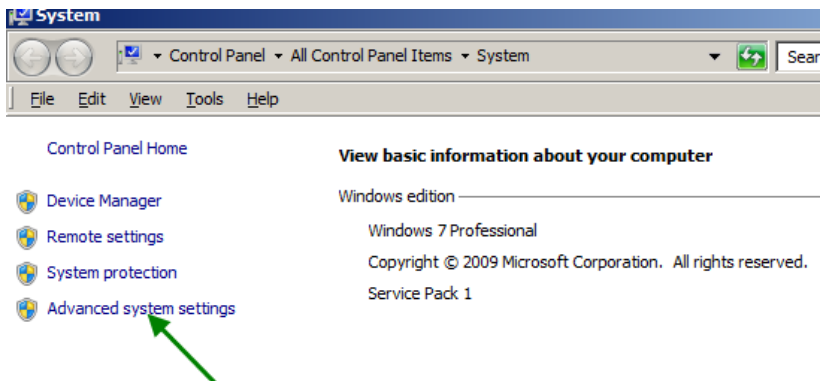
System

Control Panel ▸ All Control Panel Items ▸ System

Sear

File Edit View Tools Help

Control Panel Home

Device Manager

Remote settings

System protection

Advanced system settings

View basic information about your computer

Windows edition

Windows 7 Professional

Copyright © 2009 Microsoft Corporation. All rights reserved.

Service Pack 1